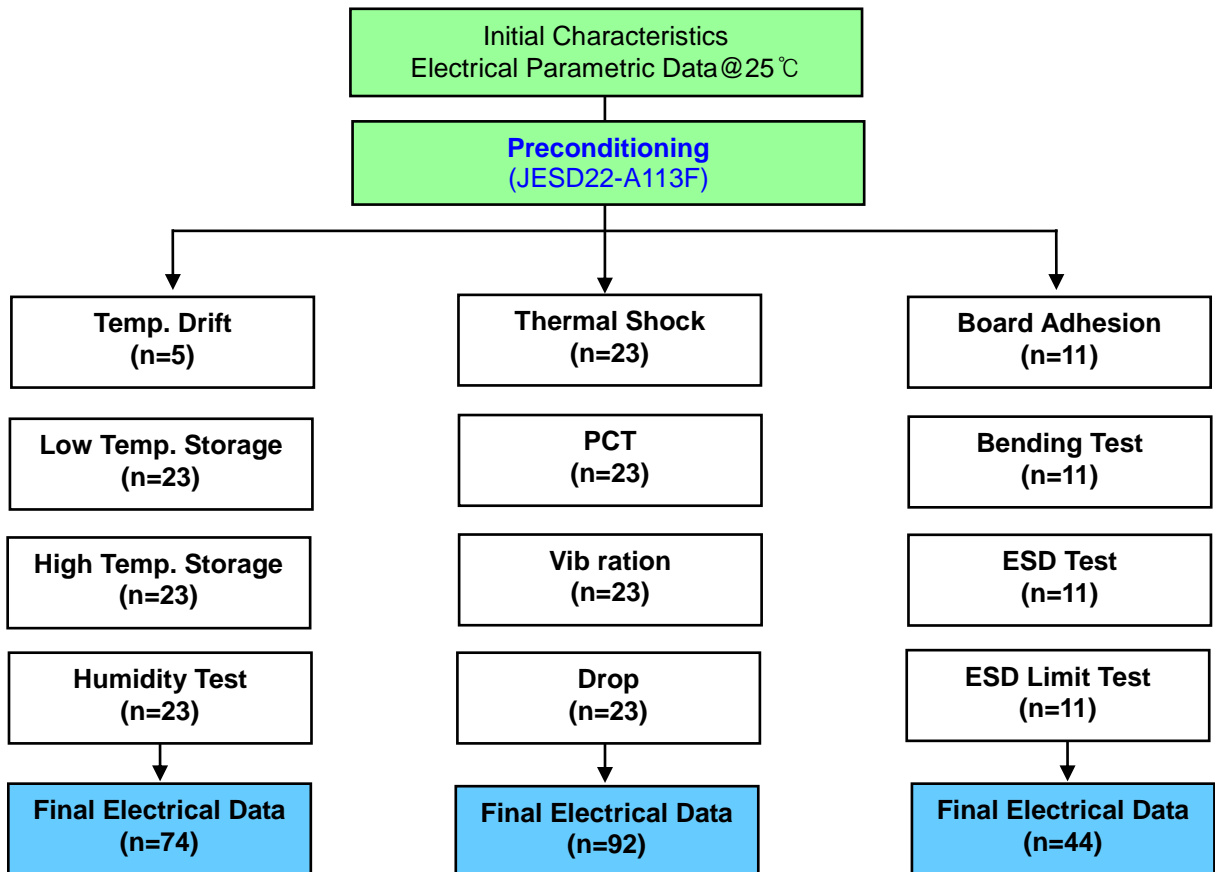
Initial Characteristics
Electrical Parametric Data@25℃

Preconditioning
(JESD22-A113F)

Temp. Drift
(n=5)

Low Temp. Storage
(n=23)

High Temp. Storage
(n=23)

Humidity Test
(n=23)

Final Electrical Data
(n=74)

Thermal Shock
(n=23)

PCT
(n=23)

Vib ration
(n=23)

Drop
(n=23)

Final Electrical Data
(n=92)

Board Adhesion
(n=11)

Bending Test
(n=11)

ESD Test
(n=11)

ESD Limit Test
(n=11)

Final Electrical Data
(n=44)